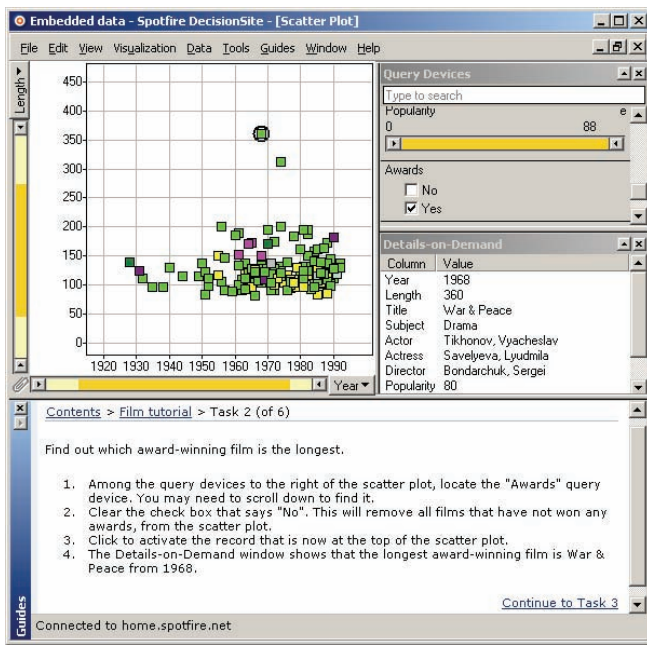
Embedded data - Spotfire DecisionSite - [Scatter Plot]

File Edit View Visualization Data Tools Guides Window Help

Length

450
400
350
300
250
200
150
100
50
0

1920 1930 1940 1950 1960 1970 1980 1990

Year

Query Devices

Type to search

Popularity
0 88

Awards
No
Yes

Details-on-Demand

| Column | Value |
|---|---|
| Year | 1968 |
| Length | 360 |
| Title | War & Peace |
| Subject | Drama |
| Actor | Tikhonov, Vyacheslav |
| Actress | Savelyeva, Ludmila |
| Director | Bondarchuk, Sergei |
| Popularity | 80 |

Contents > Film tutorial > Task 2 (of 6)

Find out which award-winning film is the longest.

1. Among the query devices to the right of the scatter plot, locate the "Awards" query device. You may need to scroll down to find it.
2. Clear the check box that says "No". This will remove all films that have not won any awards, from the scatter plot.
3. Click to activate the record that is now at the top of the scatter plot.
4. The Details-on-Demand window shows that the longest award-winning film is War & Peace from 1968.

Continue to Task 3

Guides

Connected to home.spotfire.net